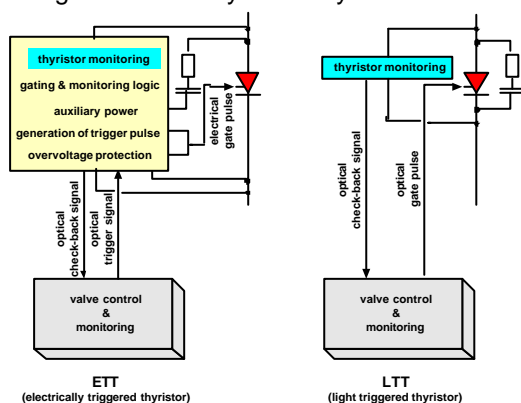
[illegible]

thyristor monitoring
gating & monitoring logic
auxiliary power
generation of trigger pulse
overvoltage protection

electrical gate pulse

optical check-back signal

optical trigger signal

valve control & monitoring

ETT
(electrically triggered thyristor)

thyristor monitoring

optical check-back signal

optical gate pulse

valve control & monitoring

LTT
(light triggered thyristor)